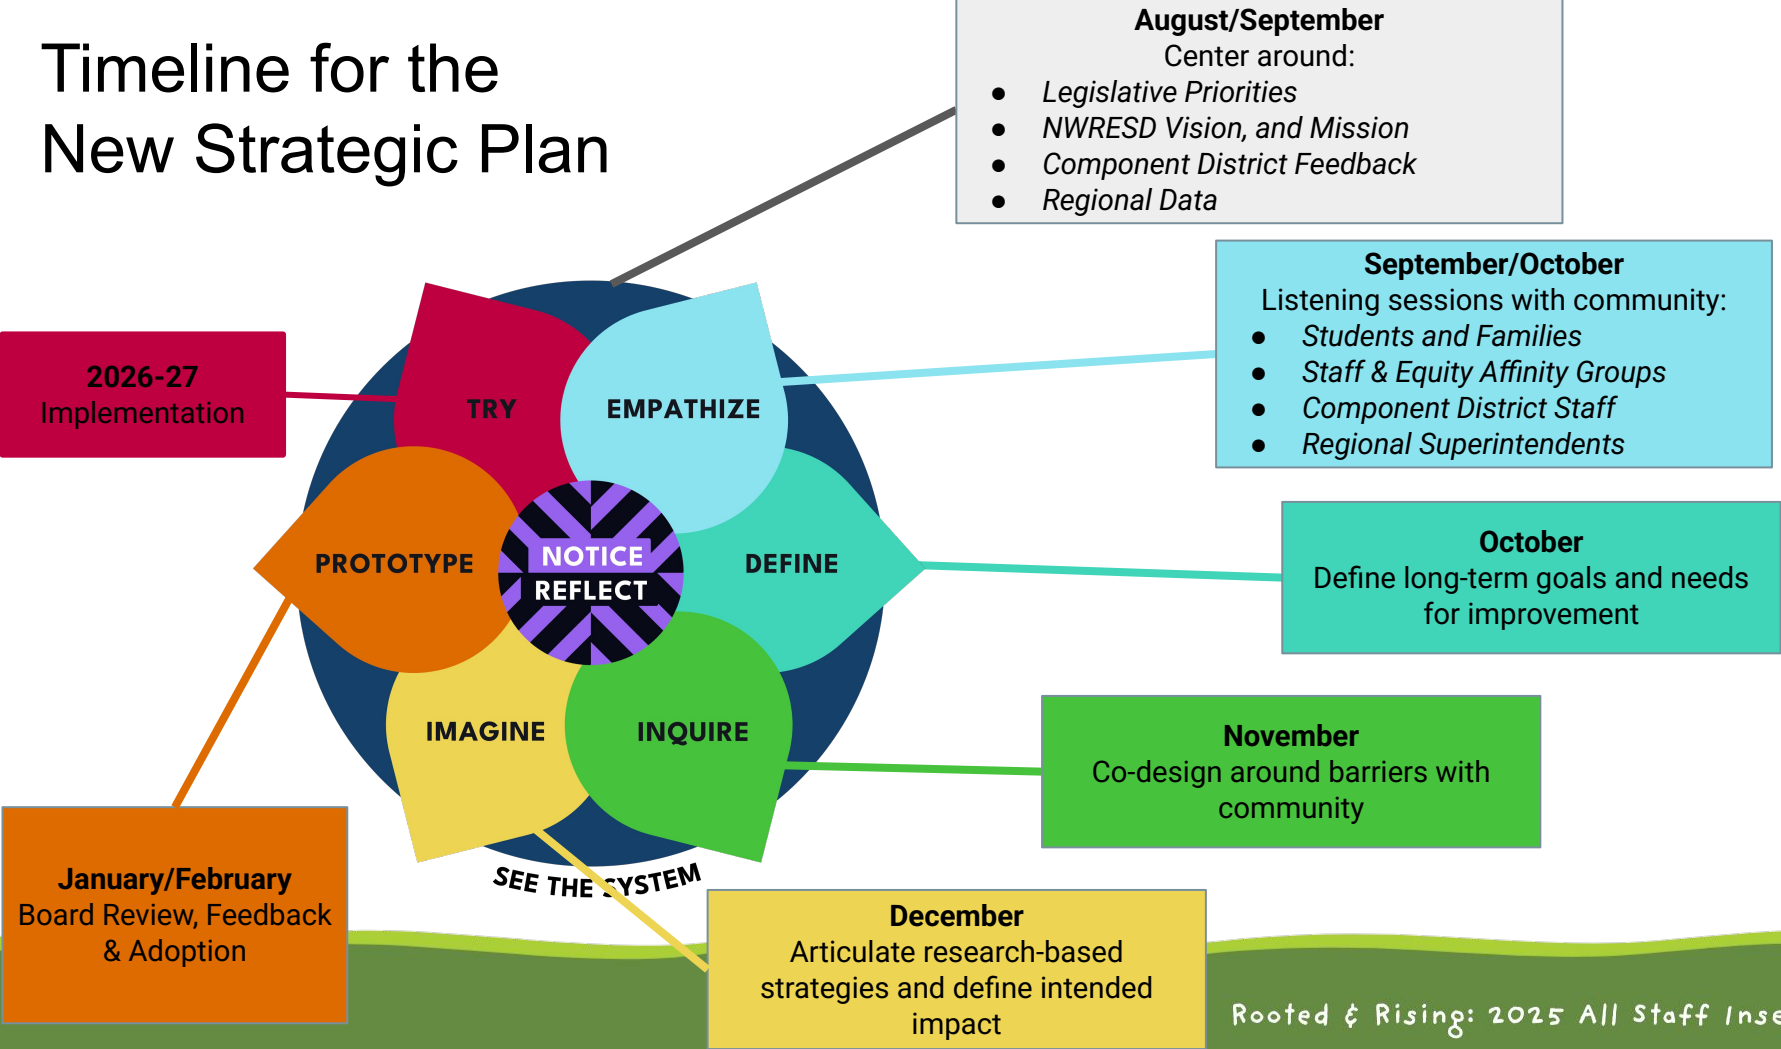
Timeline for the New Strategic Plan

**August/September**
Center around:
- *Legislative Priorities*
- *NWRESD Vision, and Mission*
- *Component District Feedback*
- *Regional Data*

**2026-27**
Implementation

**September/October**
Listening sessions with community:
- *Students and Families*
- *Staff & Equity Affinity Groups*
- *Component District Staff*
- *Regional Superintendents*

TRY

EMPATHIZE

PROTOTYPE

NOTICE
REFLECT

DEFINE

IMAGINE

INQUIRE

SEE THE SYSTEM

**October**
Define long-term goals and needs for improvement

**November**
Co-design around barriers with community

**January/February**
Board Review, Feedback & Adoption

**December**
Articulate research-based strategies and define intended impact

Rooted & Rising: 2025 All Staff Inse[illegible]